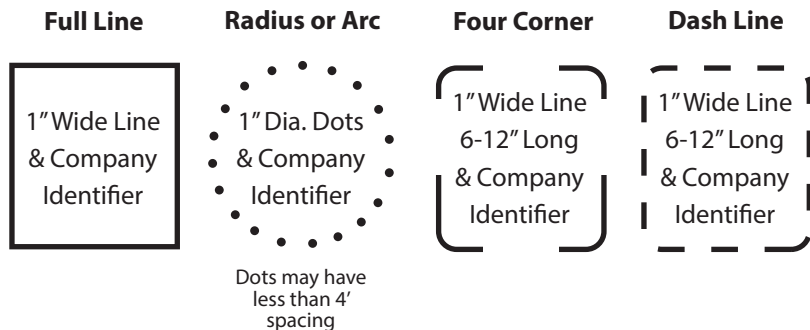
Full Line

1" Wide Line & Company Identifier

Radius or Arc

1" Dia. Dots & Company Identifier

Dots may have less than 4' spacing

Four Corner

1" Wide Line 6-12" Long & Company Identifier

Dash Line

1" Wide Line 6-12" Long & Company Identifier